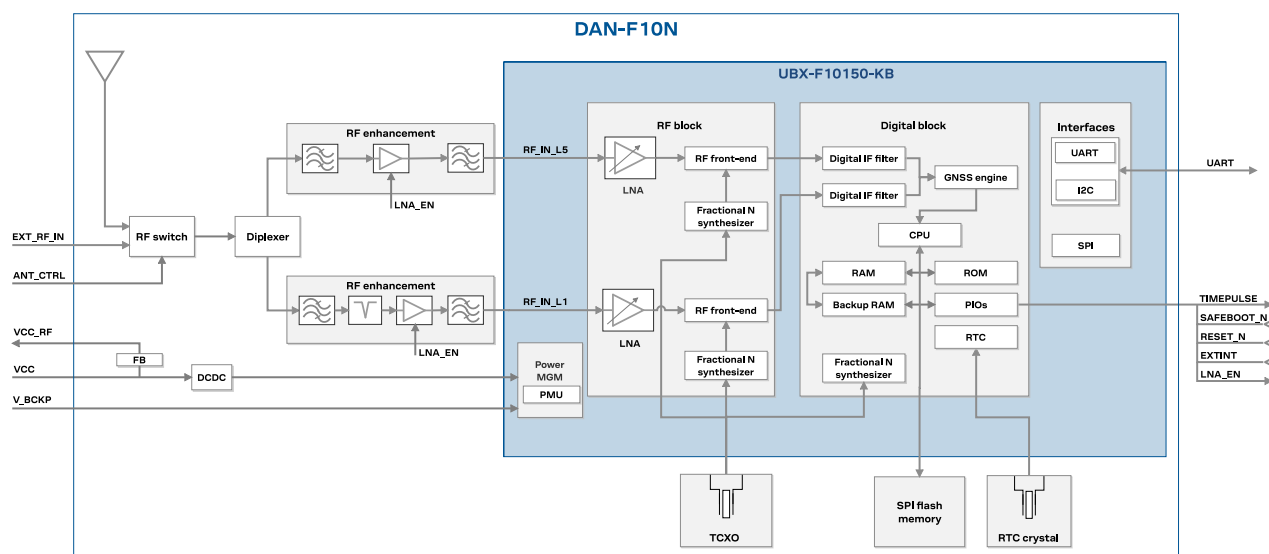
DAN-F10N

UBX-F10150-KB

RF enhancement

RF_IN_L5

RF block

Digital block

Interfaces

RF front-end

Digital IF filter

UART

UART

LNA

GNSS engine

Digital IF filter

I2C

LNA_EN

Fractional N synthesizer

EXT_RF_IN

RF switch

Diplexer

CPU

SPI

ANT_CTRL

RAM

ROM

RF enhancement

RF_IN_L1

RF front-end

Backup RAM

PIOs

TIMEPULSE

SAFEBOOT_N

LNA

RTC

RESET_N

VCC_RF

LNA_EN

EXTINT

FB

Power MGM

Fractional N synthesizer

Fractional N synthesizer

LNA_EN

VCC

DCDC

V_BCKP

PMU

TCXO

SPI flash memory

RTC crystal